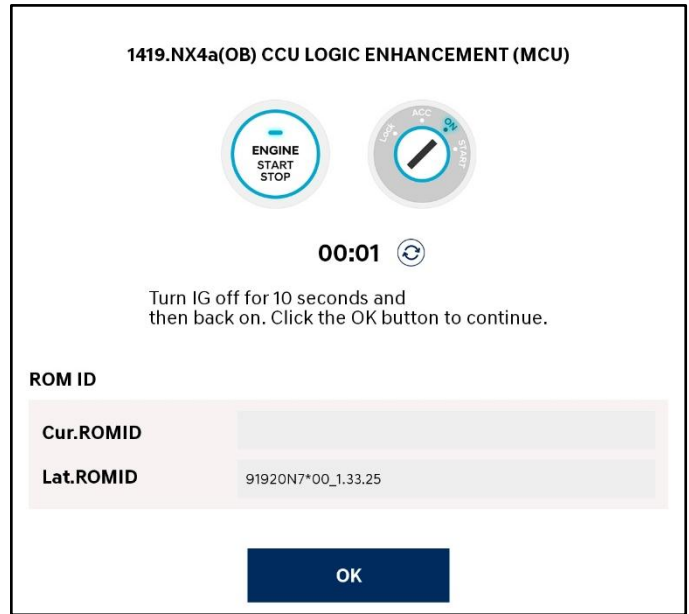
1419.NX4a(OB) CCU LOGIC ENHANCEMENT (MCU)

ENGINE
START
STOP

LOCK ACC ON START

00:01

Turn IG off for 10 seconds and then back on. Click the OK button to continue.

ROM ID

| Cur.ROMID | |
|---|---|
| Lat.ROMID | 91920N7*00_1.33.25 |

OK